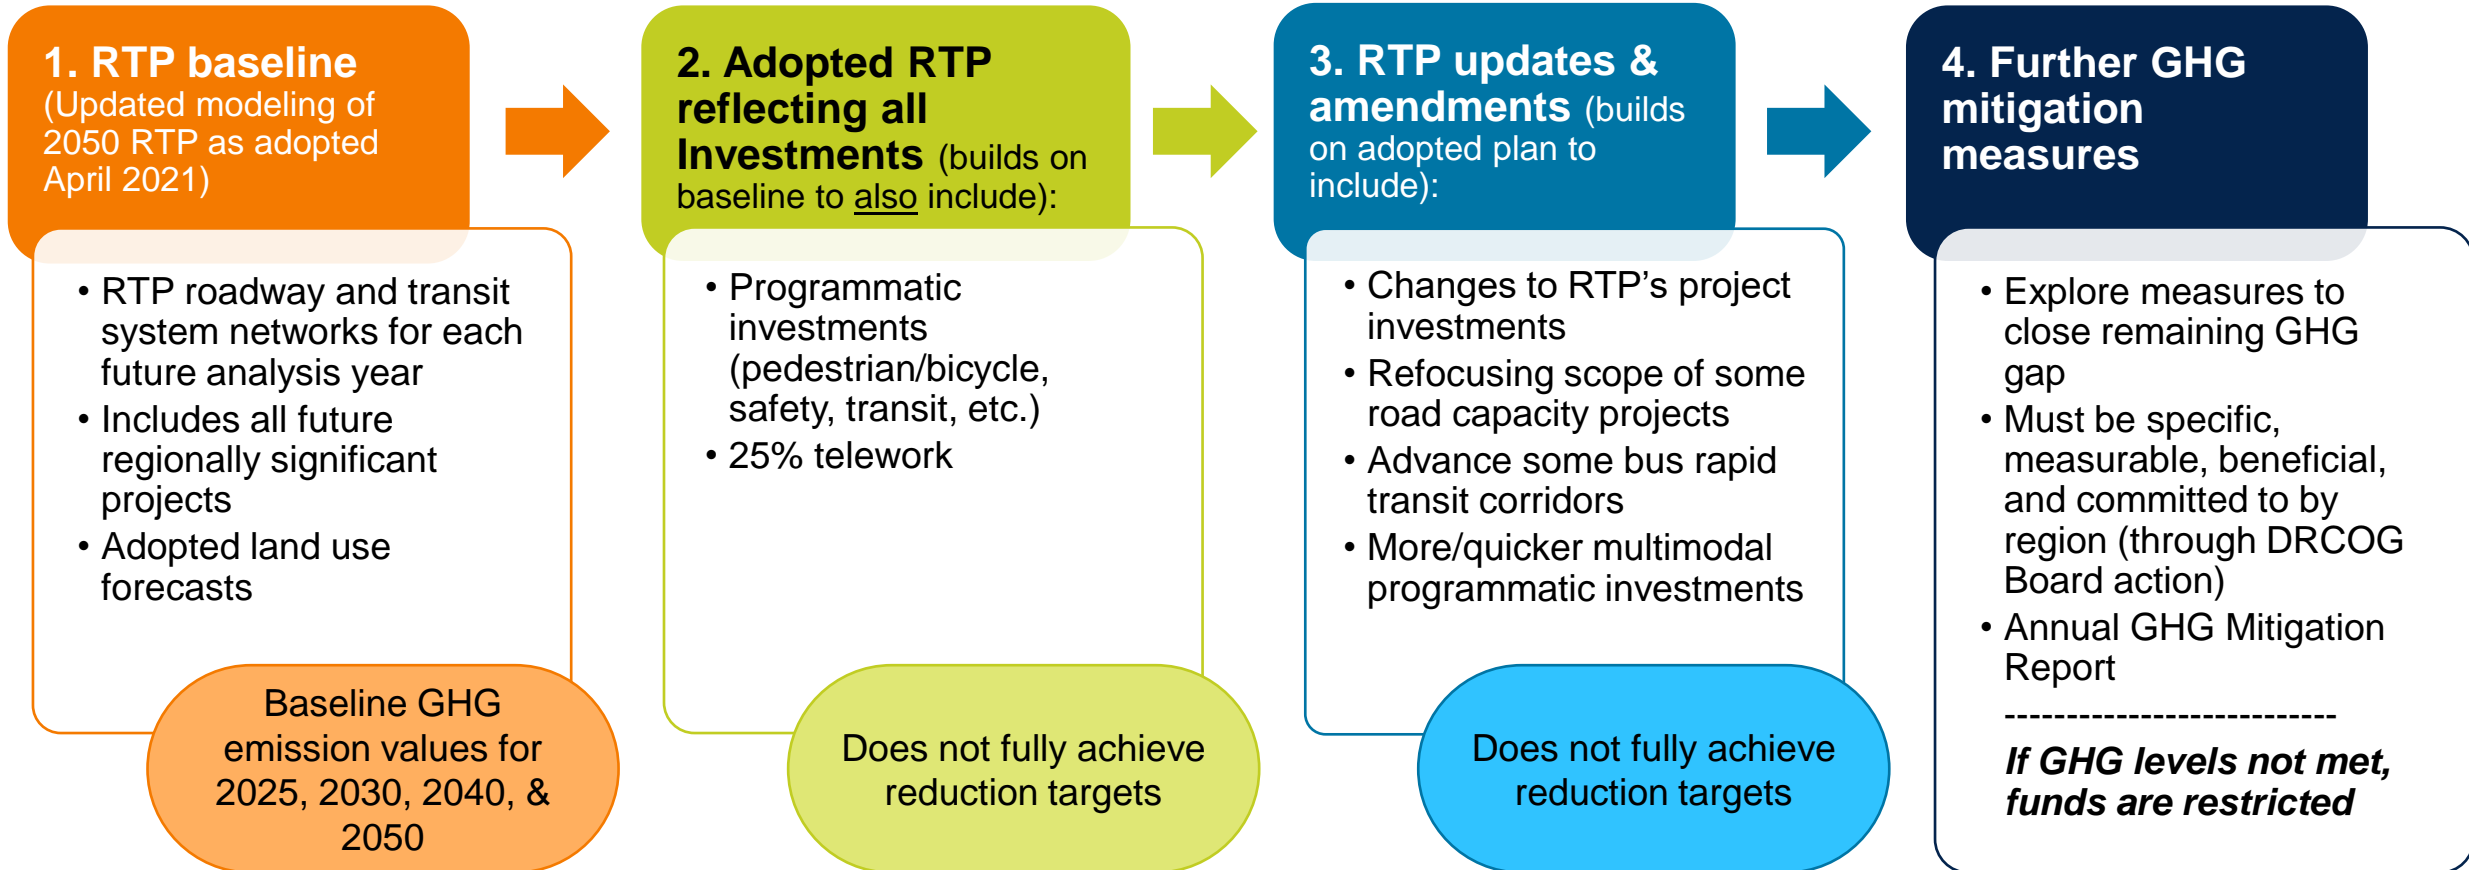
1. RTP baseline (Updated modeling of 2050 RTP as adopted April 2021)

• RTP roadway and transit system networks for each future analysis year
• Includes all future regionally significant projects
• Adopted land use forecasts

Baseline GHG emission values for 2025, 2030, 2040, & 2050

2. Adopted RTP reflecting all Investments (builds on baseline to also include):

• Programmatic investments (pedestrian/bicycle, safety, transit, etc.)
• 25% telework

Does not fully achieve reduction targets

3. RTP updates & amendments (builds on adopted plan to include):

• Changes to RTP's project investments
• Refocusing scope of some road capacity projects
• Advance some bus rapid transit corridors
• More/quicker multimodal programmatic investments

Does not fully achieve reduction targets

4. Further GHG mitigation measures

• Explore measures to close remaining GHG gap
• Must be specific, measurable, beneficial, and committed to by region (through DRCOG Board action)
• Annual GHG Mitigation Report

--------------------------

If GHG levels not met, funds are restricted